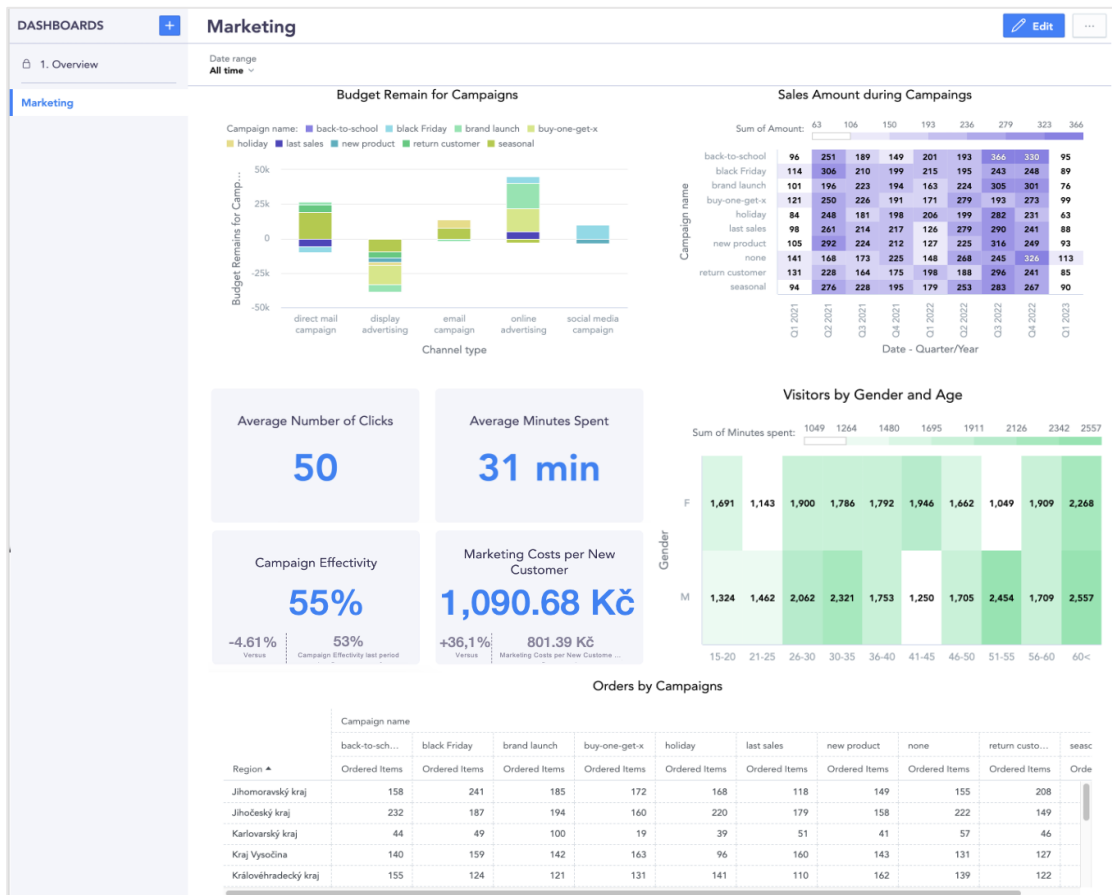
DASHBOARDS +

1. Overview

Marketing

Marketing

Edit ···

Date range
All time

Budget Remain for Campaigns

Campaign name: back-to-school black Friday brand launch buy-one-get-x holiday last sales new product return customer seasonal

Budget Remains for Camp...

50k
25k
0
-25k
-50k

direct mail campaign
display advertising
email campaign
online advertising
social media campaign

Channel type

Sales Amount during Campaings

Sum of Amount: 63 106 150 193 236 279 323 366

Campaign name

| | Q1 2021 | Q2 2021 | Q3 2021 | Q4 2021 | Q1 2022 | Q2 2022 | Q3 2022 | Q4 2022 | Q1 2023 |
|---|---|---|---|---|---|---|---|---|---|
| back-to-school | 96 | 251 | 189 | 149 | 201 | 193 | 366 | 330 | 95 |
| black Friday | 114 | 306 | 210 | 199 | 215 | 195 | 243 | 248 | 89 |
| brand launch | 101 | 196 | 223 | 194 | 163 | 224 | 305 | 301 | 76 |
| buy-one-get-x | 121 | 205 | 226 | 191 | 171 | 279 | 193 | 273 | 99 |
| holiday | 84 | 248 | 181 | 198 | 206 | 199 | 282 | 231 | 63 |
| last sales | 98 | 261 | 214 | 217 | 126 | 279 | 290 | 241 | 88 |
| new product | 105 | 292 | 224 | 212 | 127 | 225 | 316 | 249 | 93 |
| none | 141 | 168 | 173 | 225 | 148 | 268 | 245 | 326 | 113 |
| return customer | 131 | 228 | 164 | 175 | 198 | 188 | 296 | 241 | 85 |
| seasonal | 94 | 276 | 228 | 195 | 179 | 253 | 283 | 267 | 90 |

Date - Quarter/Year

Average Number of Clicks
50

Average Minutes Spent
31 min

Campaign Effectivity
55%
-4.61% Versus
53% Campaign Effectivity last period

Marketing Costs per New Customer
1,090.68 Kč
+36,1% Versus
801.39 Kč Marketing Costs per New Custome ...

Visitors by Gender and Age

Sum of Minutes spent: 1049 1264 1480 1695 1911 2126 2342 2557

Gender

| | 15-20 | 21-25 | 26-30 | 30-35 | 36-40 | 41-45 | 46-50 | 51-55 | 56-60 | 60< |
|---|---|---|---|---|---|---|---|---|---|---|
| F | 1,691 | 1,143 | 1,900 | 1,786 | 1,792 | 1,946 | 1,662 | 1,049 | 1,909 | 2,268 |
| M | 1,324 | 1,462 | 2,062 | 2,321 | 1,753 | 1,250 | 1,705 | 2,454 | 1,709 | 2,557 |

Orders by Campaigns

Campaign name

| Region ▲ | back-to-sch... | black Friday | brand launch | buy-one-get-x | holiday | last sales | new product | none | return custo... | seasc |
|---|---|---|---|---|---|---|---|---|---|---|
| | Ordered Items | Ordered Items | Ordered Items | Ordered Items | Ordered Items | Ordered Items | Ordered Items | Ordered Items | Ordered Items | Orde |
| Jihomoravský kraj | 158 | 241 | 185 | 172 | 168 | 118 | 149 | 155 | 208 | |
| Jihočeský kraj | 232 | 187 | 194 | 160 | 220 | 179 | 158 | 222 | 149 | |
| Karlovarský kraj | 44 | 49 | 100 | 19 | 39 | 51 | 41 | 57 | 46 | |
| Kraj Vysočina | 140 | 159 | 142 | 163 | 96 | 160 | 143 | 131 | 127 | |
| Královéhradecký kraj | 155 | 124 | 121 | 131 | 141 | 110 | 162 | 139 | 122 | |